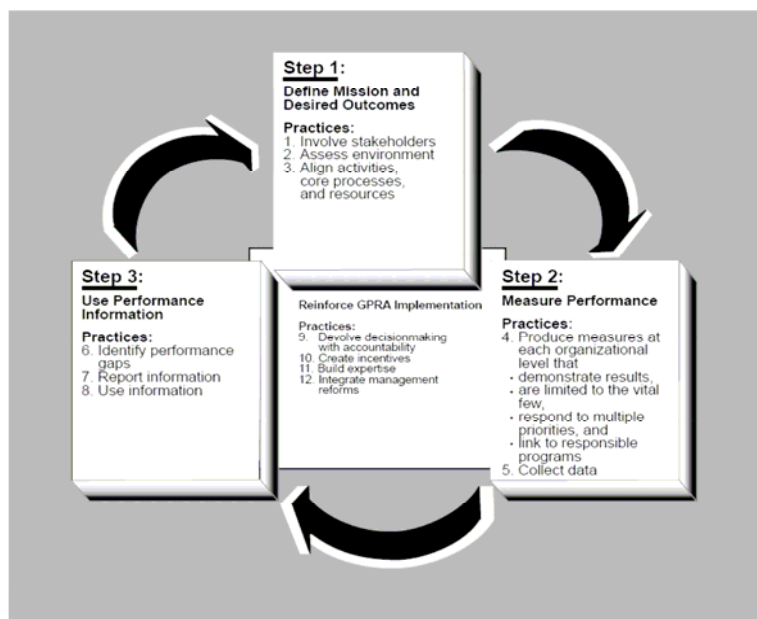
Step 1:
Define Mission and Desired Outcomes

Practices:
1. Involve stakeholders
2. Assess environment
3. Align activities, core processes, and resources

Step 3:
Use Performance Information

Practices:
6. Identify performance gaps
7. Report information
8. Use information

Reinforce GPRA Implementation

Practices:
9. Devolve decisionmaking with accountability
10. Create incentives
11. Build expertise
12. Integrate management reforms

Step 2:
Measure Performance

Practices:
4. Produce measures at each organizational level that
• demonstrate results,
• are limited to the vital few,
• respond to multiple priorities, and
• link to responsible programs
5. Collect data